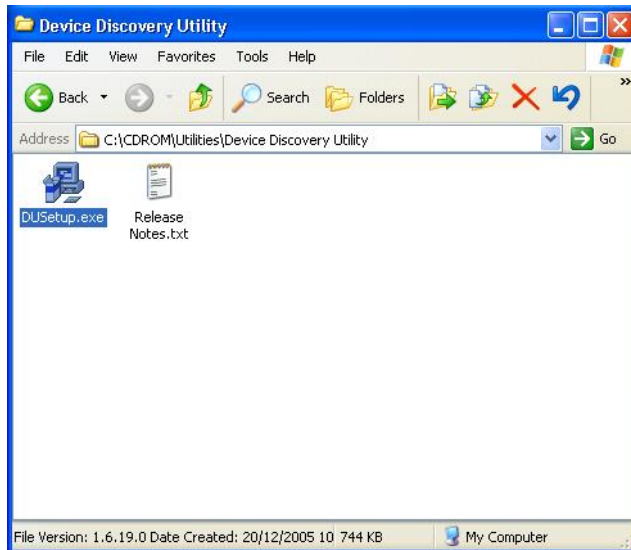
Device Discovery Utility

File Edit View Favorites Tools Help

Back Search Folders

Address C:\CDROM\Utilities\Device Discovery Utility Go

DUSetup.exe

Release Notes.txt

File Version: 1.6.19.0 Date Created: 20/12/2005 10 744 KB My Computer